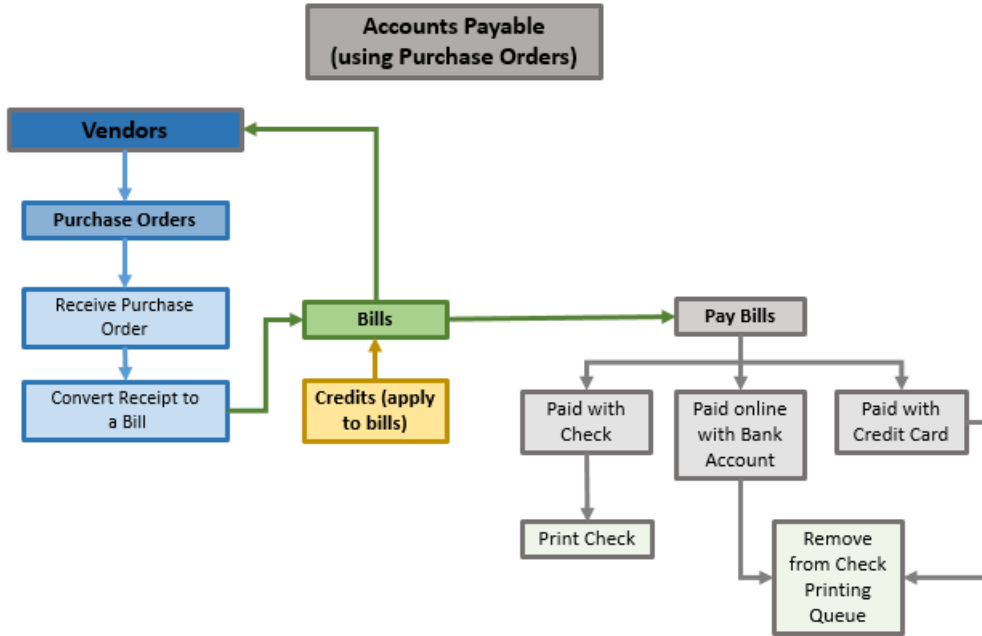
Accounts Payable
(using Purchase Orders)

Vendors

Purchase Orders

Receive Purchase Order

Convert Receipt to a Bill

Bills

Credits (apply to bills)

Pay Bills

Paid with Check

Paid online with Bank Account

Paid with Credit Card

Print Check

Remove from Check Printing Queue